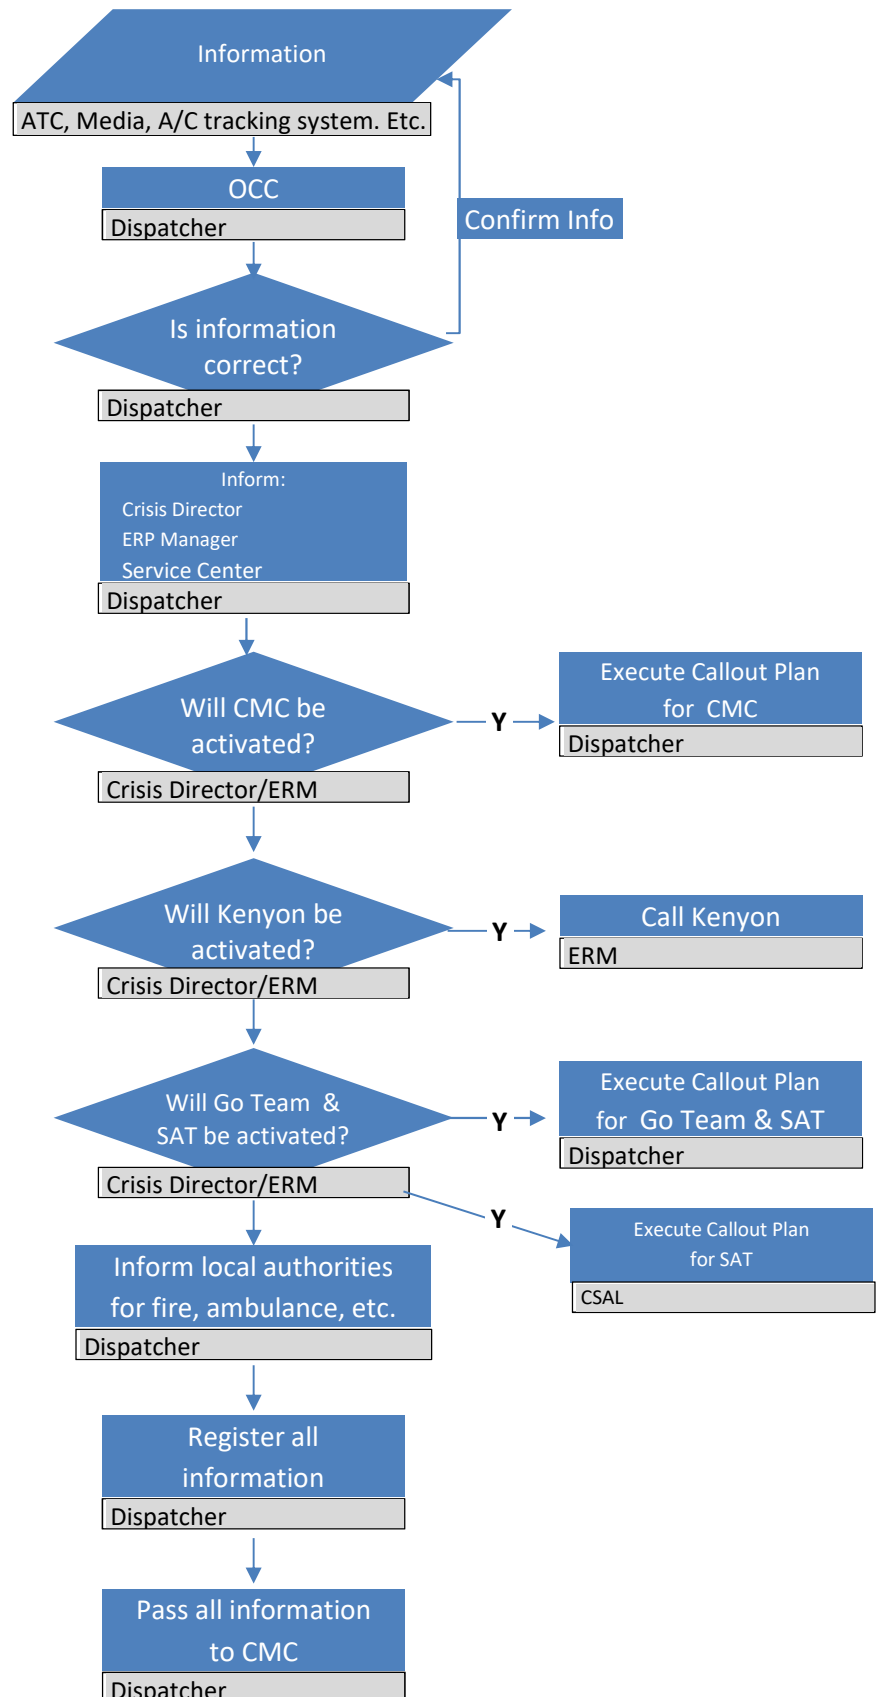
Information

ATC, Media, A/C tracking system. Etc.

OCC

Dispatcher

Confirm Info

Is information correct?

Dispatcher

Inform:
Crisis Director
ERP Manager
Service Center

Dispatcher

Will CMC be activated?

Y

Execute Callout Plan for CMC

Dispatcher

Crisis Director/ERM

Will Kenyon be activated?

Y

Call Kenyon

ERM

Crisis Director/ERM

Will Go Team & SAT be activated?

Y

Execute Callout Plan for Go Team & SAT

Dispatcher

Crisis Director/ERM

Y

Execute Callout Plan for SAT

CSAL

Inform local authorities for fire, ambulance, etc.

Dispatcher

Register all information

Dispatcher

Pass all information to CMC

Dispatcher